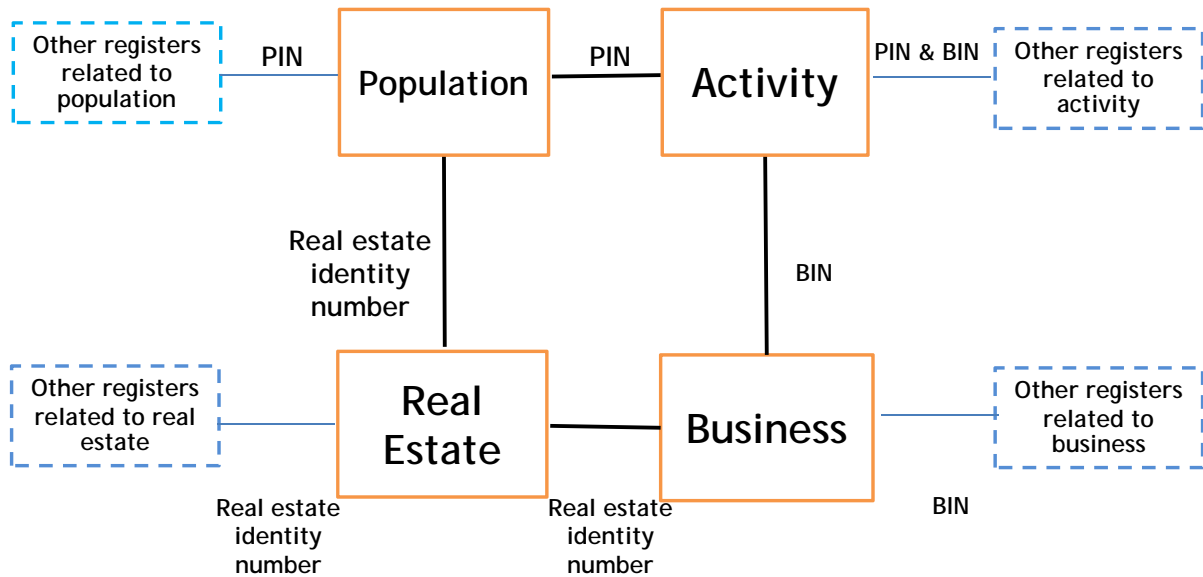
Other registers related to population

PIN

Population

PIN

Activity

PIN & BIN

Other registers related to activity

Real estate identity number

BIN

Other registers related to real estate

Real Estate

Business

Other registers related to business

Real estate identity number

Real estate identity number

BIN